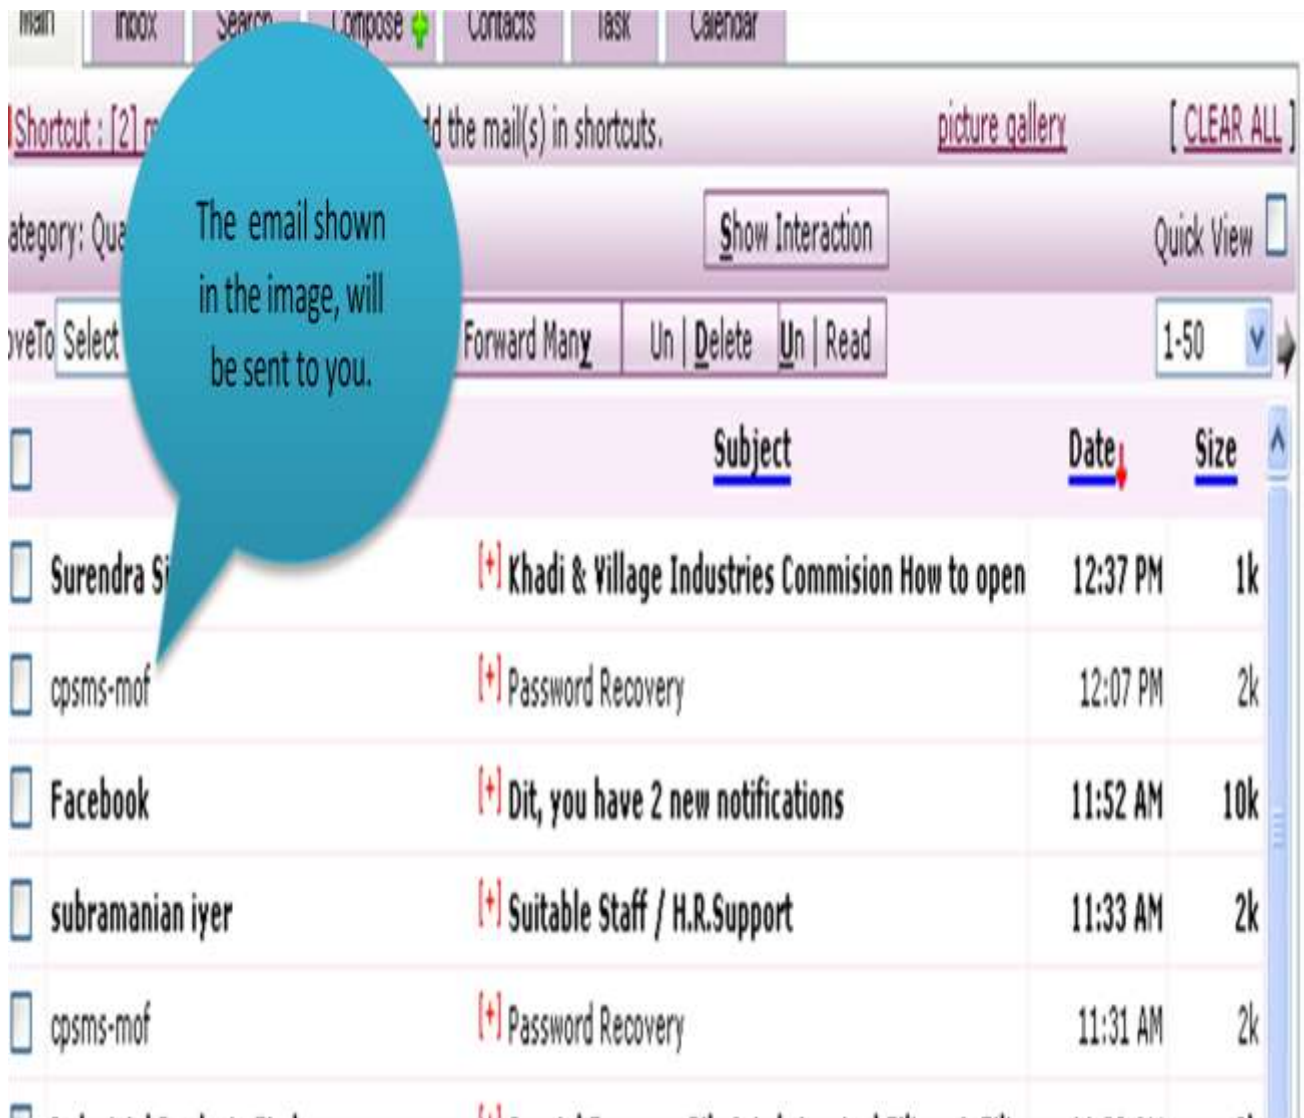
Mail Inbox Search Compose Contacts Task Calendar

Shortcut : [2] m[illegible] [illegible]d the mail(s) in shortcuts. picture gallery [ CLEAR ALL ]

ategory: Qu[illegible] Show Interaction Quick View

The email shown in the image, will be sent to you.

veTo Select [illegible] Forward Many Un | Delete Un | Read 1-50

| | Subject | Date | Size |
|---|---|---|---|
| Surendra Si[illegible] | [+] Khadi & Village Industries Commision How to open | 12:37 PM | 1k |
| cpsms-mof | [+] Password Recovery | 12:07 PM | 2k |
| Facebook | [+] Dit, you have 2 new notifications | 11:52 AM | 10k |
| subramanian iyer | [+] Suitable Staff / H.R.Support | 11:33 AM | 2k |
| cpsms-mof | [+] Password Recovery | 11:31 AM | 2k |